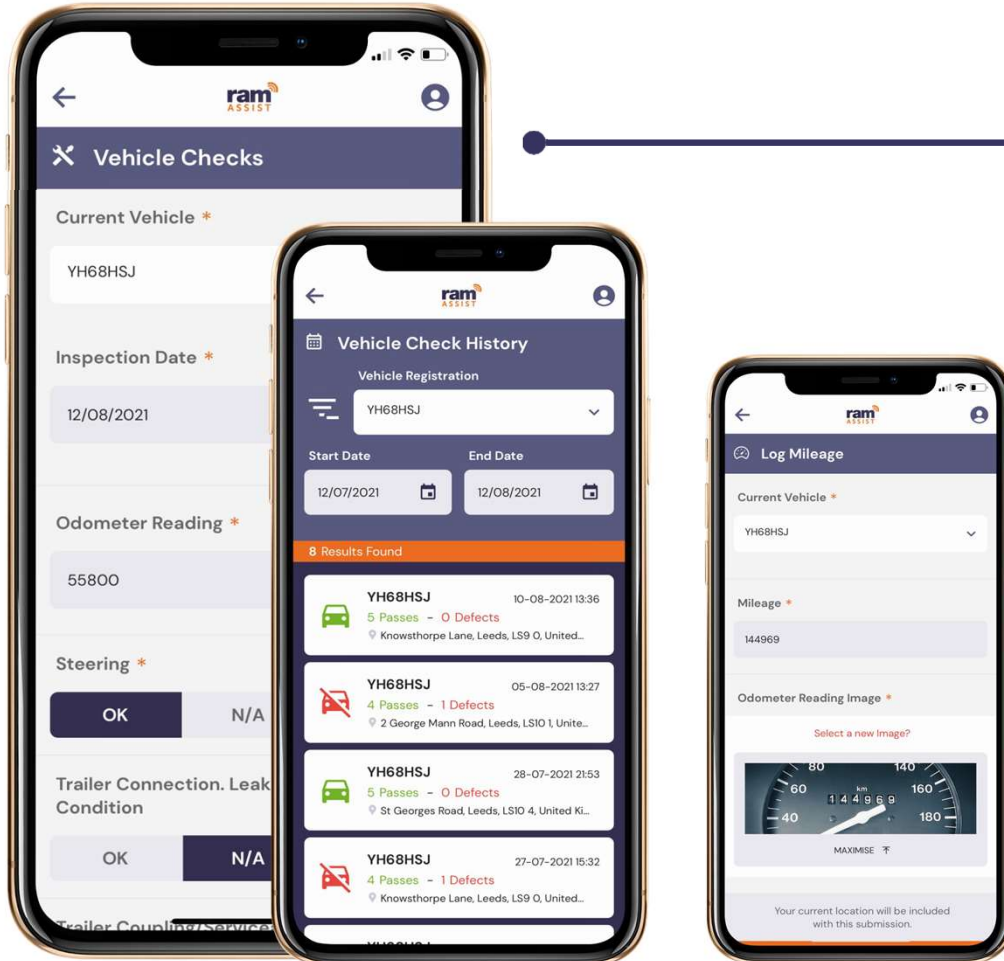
ram ASSIST

Vehicle Checks

Current Vehicle *

YH68HSJ

Inspection Date *

12/08/2021

Odometer Reading *

55800

Steering *

OK

N/A

Trailer Connection. Leak Condition

OK

N/A

Trailer Coupling/Service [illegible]

ram ASSIST

Vehicle Check History

Vehicle Registration

YH68HSJ

Start Date

12/07/2021

End Date

12/08/2021

8 Results Found

YH68HSJ 10-08-2021 13:36
5 Passes - 0 Defects
Knowsthorpe Lane, Leeds, LS9 0, United...

YH68HSJ 05-08-2021 13:27
4 Passes - 1 Defects
2 George Mann Road, Leeds, LS10 1, Unite...

YH68HSJ 28-07-2021 21:53
5 Passes - 0 Defects
St Georges Road, Leeds, LS10 4, United Ki...

YH68HSJ 27-07-2021 15:32
4 Passes - 1 Defects
Knowsthorpe Lane, Leeds, LS9 0, United...

ram ASSIST

Log Mileage

Current Vehicle *

YH68HSJ

Mileage *

144969

Odometer Reading Image *

Select a new Image?

80 140 60 km 160 144969 40 180

MAXIMISE

Your current location will be included with this submission.